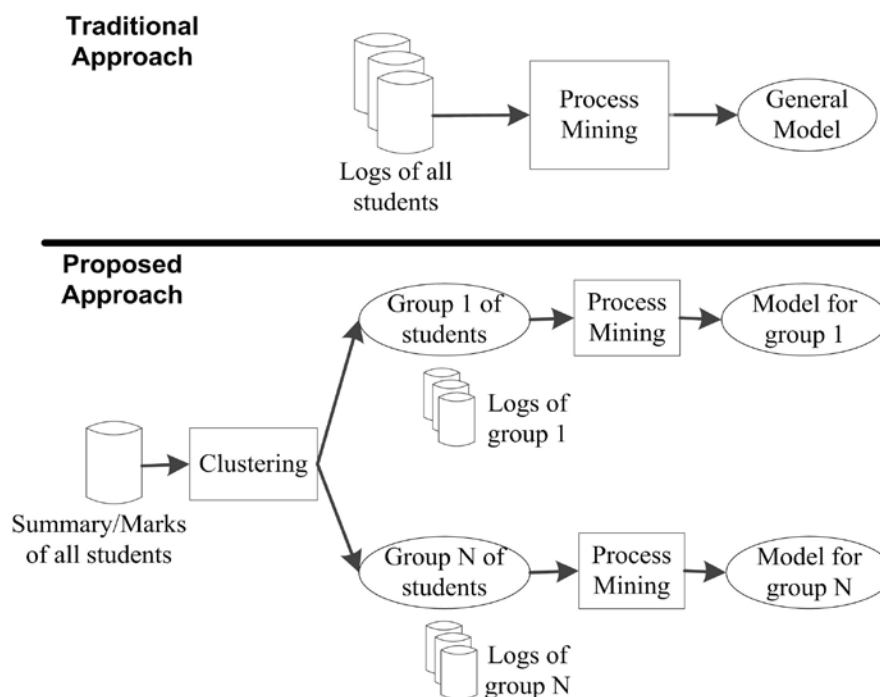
Traditional Approach

Logs of all students

Process Mining

General Model

Proposed Approach

Summary/Marks of all students

Clustering

Group 1 of students

Process Mining

Model for group 1

Logs of group 1

Group N of students

Process Mining

Model for group N

Logs of group N